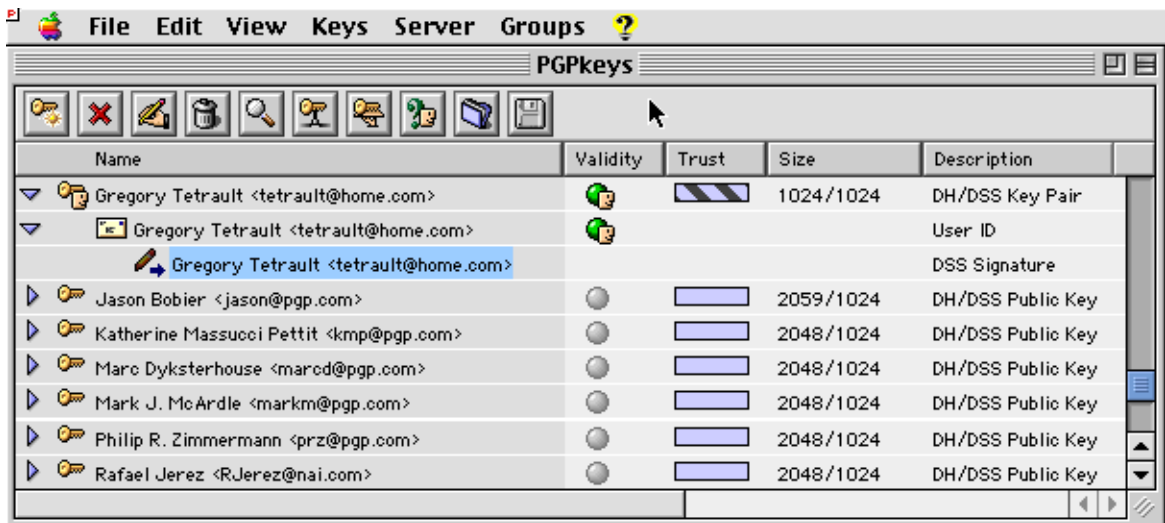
File Edit View Keys Server Groups

PGPkeys

| Name | Validity | Trust | Size | Description |
|---|---|---|---|---|
| Gregory Tetrault <tetrault@home.com> | | | 1024/1024 | DH/DSS Key Pair |
| Gregory Tetrault <tetrault@home.com> | | | | User ID |
| Gregory Tetrault <tetrault@home.com> | | | | DSS Signature |
| Jason Bobier <jason@pgp.com> | | | 2059/1024 | DH/DSS Public Key |
| Katherine Massucci Pettit <kmp@pgp.com> | | | 2048/1024 | DH/DSS Public Key |
| Marc Dyksterhouse <marcd@pgp.com> | | | 2048/1024 | DH/DSS Public Key |
| Mark J. McArdle <markm@pgp.com> | | | 2048/1024 | DH/DSS Public Key |
| Philip R. Zimmermann <prz@pgp.com> | | | 2048/1024 | DH/DSS Public Key |
| Rafael Jerez <RJerez@nai.com> | | | 2048/1024 | DH/DSS Public Key |